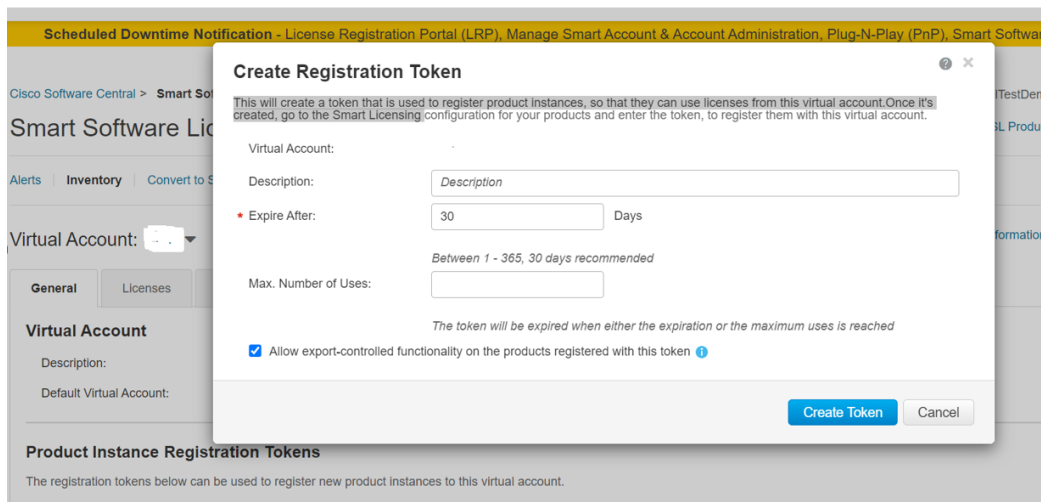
Scheduled Downtime Notification - License Registration Portal (LRP), Manage Smart Account & Account Administration, Plug-N-Play (PnP), Smart Softwa

Cisco Software Central > Smart Sof

Smart Software Lic

Alerts | Inventory | Convert to S

Virtual Account:

General | Licenses

Virtual Account

Description:

Default Virtual Account:

Product Instance Registration Tokens

The registration tokens below can be used to register new product instances to this virtual account.

lTestDen

SL Produ

nformatio

Create Registration Token

This will create a token that is used to register product instances, so that they can use licenses from this virtual account.Once it's created, go to the Smart Licensing configuration for your products and enter the token, to register them with this virtual account.

Virtual Account:

Description: Description

* Expire After: 30 Days

Between 1 - 365, 30 days recommended

Max. Number of Uses:

The token will be expired when either the expiration or the maximum uses is reached

Allow export-controlled functionality on the products registered with this token

Create Token | Cancel